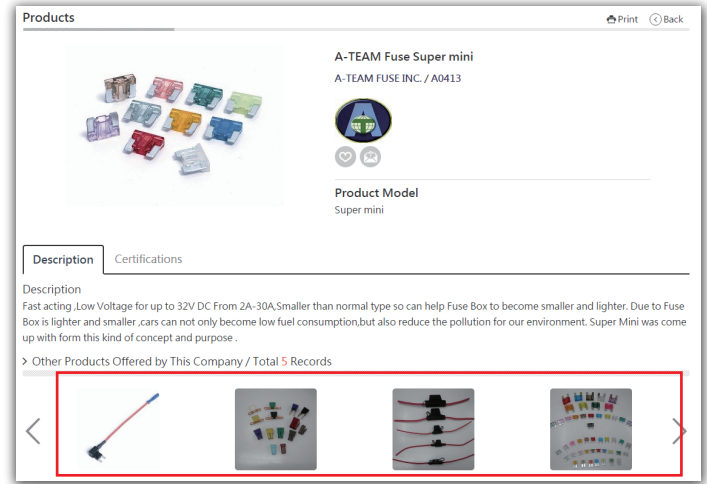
Products

Print Back

A-TEAM Fuse Super mini

A-TEAM FUSE INC. / A0413

Product Model

Super mini

Description Certifications

Description

Fast acting ,Low Voltage for up to 32V DC From 2A-30A,Smaller than normal type so can help Fuse Box to become smaller and lighter. Due to Fuse Box is lighter and smaller ,cars can not only become low fuel consumption,but also reduce the pollution for our environment. Super Mini was come up with form this kind of concept and purpose .

> Other Products Offered by This Company / Total 5 Records